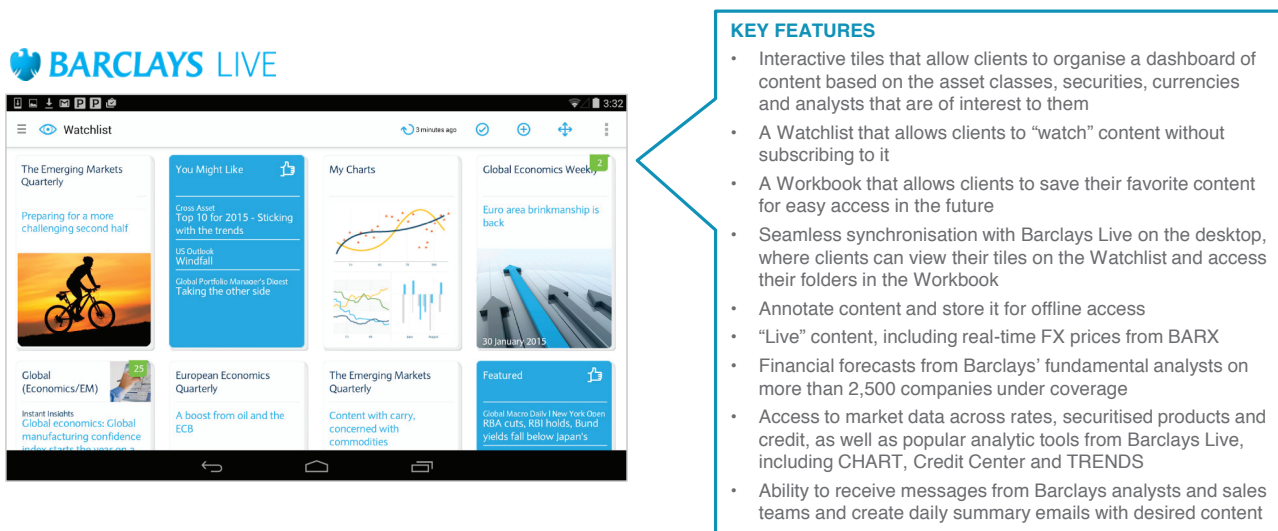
BARCLAYS LIVE

3:32

Watchlist

3 minutes ago

The Emerging Markets Quarterly

Preparing for a more challenging second half

You Might Like

Cross Asset
Top 10 for 2015 - Sticking with the trends

US Outlook
Windfall

Global Portfolio Manager's Digest
Taking the other side

My Charts

Global Economics Weekly

2

Euro area brinkmanship is back

30 January 2015

Global (Economics/EM)

25

Instant Insights
Global economics: Global manufacturing confidence index starts the year on a

European Economics Quarterly

A boost from oil and the ECB

The Emerging Markets Quarterly

Content with carry, concerned with commodities

Featured

Global Macro Daily I New York Open
RBA cuts, RBI holds, Bund yields fall below Japan's

KEY FEATURES

• Interactive tiles that allow clients to organise a dashboard of content based on the asset classes, securities, currencies and analysts that are of interest to them

• A Watchlist that allows clients to "watch" content without subscribing to it

• A Workbook that allows clients to save their favorite content for easy access in the future

• Seamless synchronisation with Barclays Live on the desktop, where clients can view their tiles on the Watchlist and access their folders in the Workbook

• Annotate content and store it for offline access

• "Live" content, including real-time FX prices from BARX

• Financial forecasts from Barclays' fundamental analysts on more than 2,500 companies under coverage

• Access to market data across rates, securitised products and credit, as well as popular analytic tools from Barclays Live, including CHART, Credit Center and TRENDS

• Ability to receive messages from Barclays analysts and sales teams and create daily summary emails with desired content